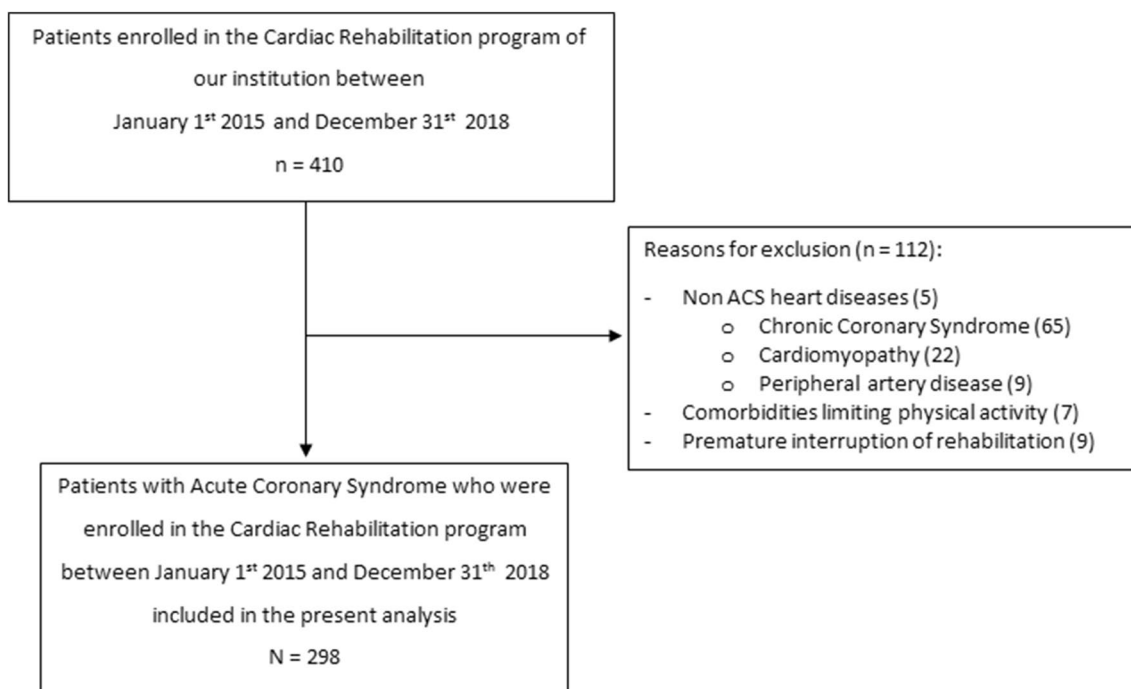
Patients enrolled in the Cardiac Rehabilitation program of our institution between January 1$^{st}$ 2015 and December 31$^{st}$ 2018

n = 410

Reasons for exclusion (n = 112):

- Non ACS heart diseases (5)
  o Chronic Coronary Syndrome (65)
  o Cardiomyopathy (22)
  o Peripheral artery disease (9)
- Comorbidities limiting physical activity (7)
- Premature interruption of rehabilitation (9)

Patients with Acute Coronary Syndrome who were enrolled in the Cardiac Rehabilitation program between January 1$^{st}$ 2015 and December 31$^{th}$ 2018 included in the present analysis

N = 298